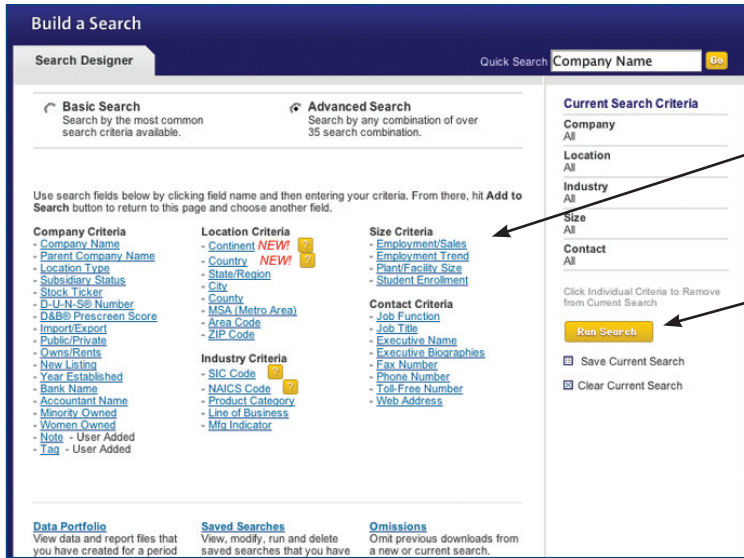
Build a Search

Search Designer

Quick Search Company Name Go

Basic Search
Search by the most common search criteria available.

Advanced Search
Search by any combination of over 35 search combination.

Use search fields below by clicking field name and then entering your criteria. From there, hit **Add to Search** button to return to this page and choose another field.

Company Criteria
- Company Name
- Parent Company Name
- Location Type
- Subsidiary Status
- Stock Ticker
- D-U-N-S® Number
- D&B® Prescreen Score
- Import/Export
- Public/Private
- Owns/Rents
- New Listing
- Year Established
- Bank Name
- Accountant Name
- Minority Owned
- Women Owned
- Note - User Added
- Tag - User Added

Location Criteria
- Continent NEW! ?
- Country NEW! ?
- State/Region
- City
- County
- MSA (Metro Area)
- Area Code
- ZIP Code

Industry Criteria
- SIC Code ?
- NAICS Code ?
- Product Category
- Line of Business
- Mfg Indicator

Size Criteria
- Employment/Sales
- Employment Trend
- Plant/Facility Size
- Student Enrollment

Contact Criteria
- Job Function
- Job Title
- Executive Name
- Executive Biographies
- Fax Number
- Phone Number
- Toll-Free Number
- Web Address

Current Search Criteria
Company
All
Location
All
Industry
All
Size
All
Contact
All

Click Individual Criteria to Remove from Current Search

Run Search

Save Current Search

Clear Current Search

Data Portfolio
View data and report files that you have created for a period

Saved Searches
View, modify, run and delete saved searches that you have

Omissions
Omit previous downloads from a new or current search.